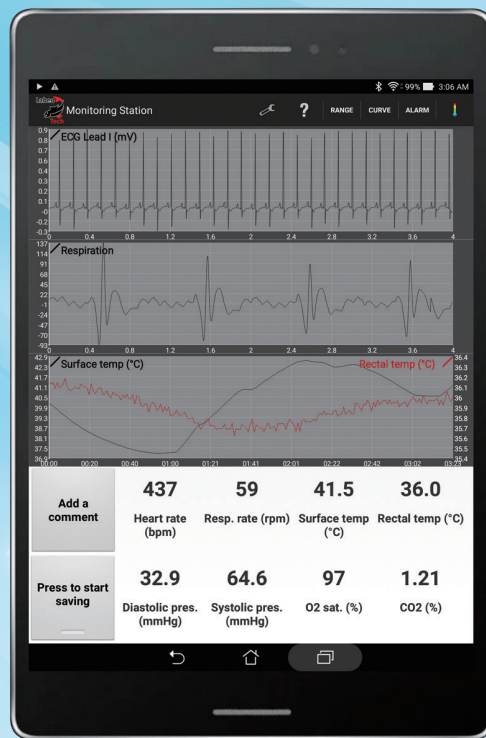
99% 3:06 AM

Monitoring Station

? RANGE CURVE ALARM

ECG Lead I (mV)

0.9 0.8 0.7 0.6 0.5 0.4 0.3 0.2 0.1 -0 -0.1 -0.2 -0.3

0 0.4 0.8 1.2 1.6 2 2.4 2.8 3.2 3.6 4

Respiration

137 114 91 68 45 22 -1 -24 -47 -70 -93

0 0.4 0.8 1.2 1.6 2 2.4 2.8 3.2 3.6 4

Surface temp (°C)

Rectal temp (°C)

42.9 42.3 41.7 41.1 40.5 39.9 39.3 38.7 38.1 37.5 36.9

36.4 36.3 36.2 36.1 36 35.9 35.8 35.7 35.6 35.5 35.4

00:00 00:20 00:40 01:00 01:21 01:41 02:01 02:22 02:42 03:02 03:23

| Add a comment | 437 Heart rate (bpm) | 59 Resp. rate (rpm) | 41.5 Surface temp (°C) | 36.0 Rectal temp (°C) |
|---|---|---|---|---|
| Press to start saving | 32.9 Diastolic pres. (mmHg) | 64.6 Systolic pres. (mmHg) | 97 O2 sat. (%) | 1.21 CO2 (%) |